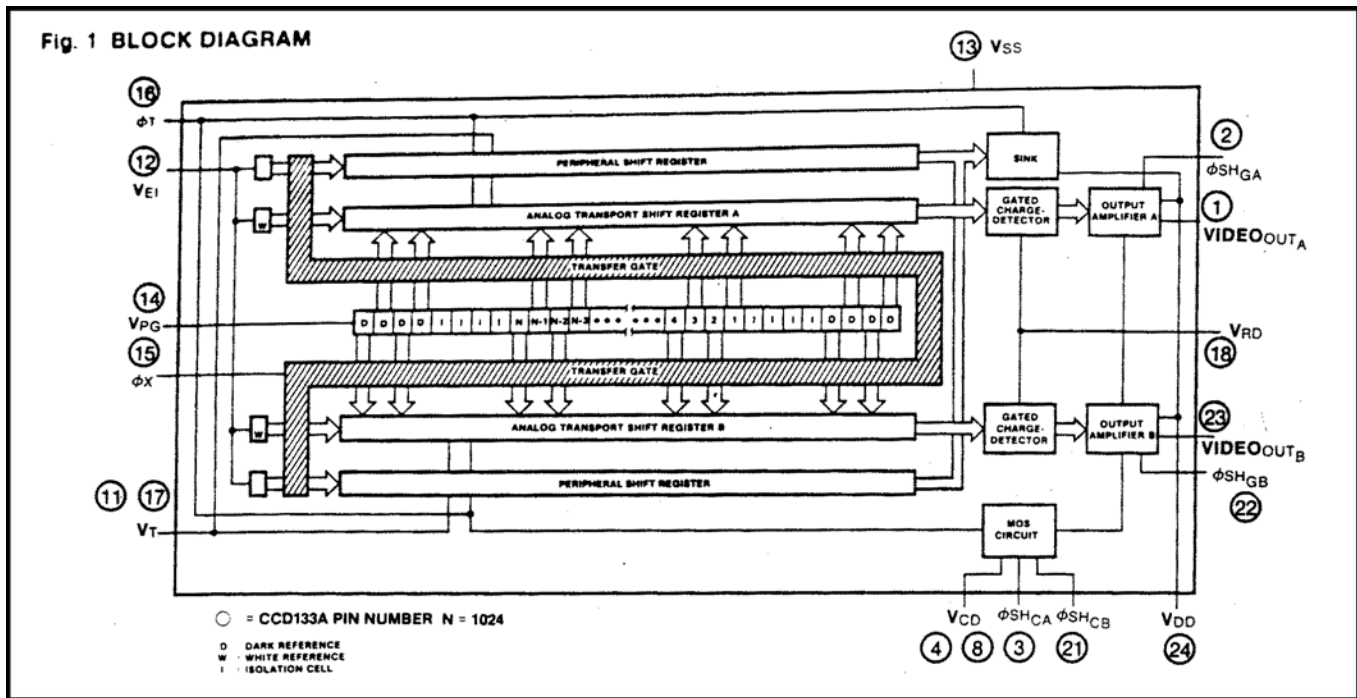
Fig. 1 BLOCK DIAGRAM

13 $V_{SS}$

16
$\phi T$

12
$V_{EI}$

W

PERIPHERAL SHIFT REGISTER

SINK

2
$\phi SH_{GA}$

ANALOG TRANSPORT SHIFT REGISTER A

GATED CHARGE-DETECTOR

OUTPUT AMPLIFIER A

1
$VIDEO_{OUT_A}$

TRANSFER GATE

14
$V_{PG}$

D D D D I I I I N N-1 N-2 N-3 ● ● ● ● ● ● 4 3 2 1 I I I I D D D D

15
$\phi X$

$V_{RD}$
18

TRANSFER GATE

W

ANALOG TRANSPORT SHIFT REGISTER B

GATED CHARGE-DETECTOR

OUTPUT AMPLIFIER B

23
$VIDEO_{OUT_B}$

PERIPHERAL SHIFT REGISTER

$\phi SH_{GB}$
22

11 17
$V_T$

MOS CIRCUIT

○ = CCD133A PIN NUMBER N = 1024

D DARK REFERENCE
W WHITE REFERENCE
I ISOLATION CELL

$V_{CD}$ $\phi SH_{CA}$ $\phi SH_{CB}$ $V_{DD}$

4 8 3 21 24